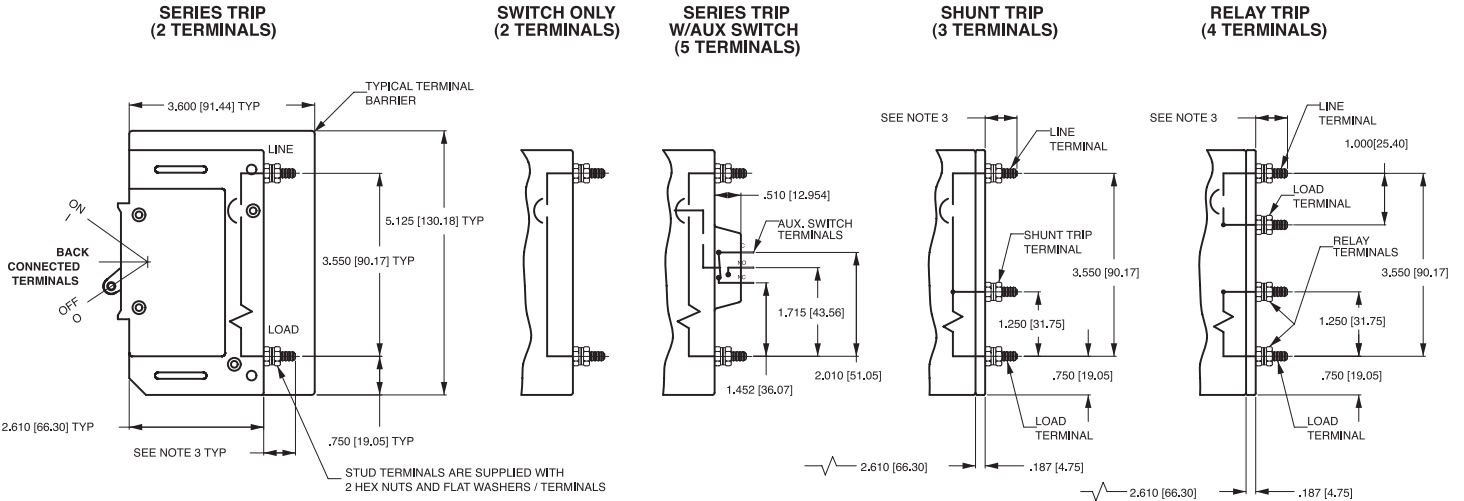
SERIES TRIP
(2 TERMINALS)

SWITCH ONLY
(2 TERMINALS)

SERIES TRIP
W/AUX SWITCH
(5 TERMINALS)

SHUNT TRIP
(3 TERMINALS)

RELAY TRIP
(4 TERMINALS)

3.600 [91.44] TYP

TYPICAL TERMINAL BARRIER

LINE

ON

BACK CONNECTED TERMINALS

OFF

O

5.125 [130.18] TYP

3.550 [90.17] TYP

LOAD

2.610 [66.30] TYP

SEE NOTE 3 TYP

.750 [19.05] TYP

STUD TERMINALS ARE SUPPLIED WITH 2 HEX NUTS AND FLAT WASHERS / TERMINALS

.510 [12.954]

AUX. SWITCH TERMINALS

C

NO

NC

1.715 [43.56]

2.010 [51.05]

1.452 [36.07]

SEE NOTE 3

LINE TERMINAL

SHUNT TRIP TERMINAL

3.550 [90.17]

1.250 [31.75]

.750 [19.05]

LOAD TERMINAL

2.610 [66.30]

.187 [4.75]

SEE NOTE 3

LINE TERMINAL

1.000[25.40]

LOAD TERMINAL

RELAY TERMINALS

3.550 [90.17]

1.250 [31.75]

.750 [19.05]

LOAD TERMINAL

2.610 [66.30]

.187 [4.75]